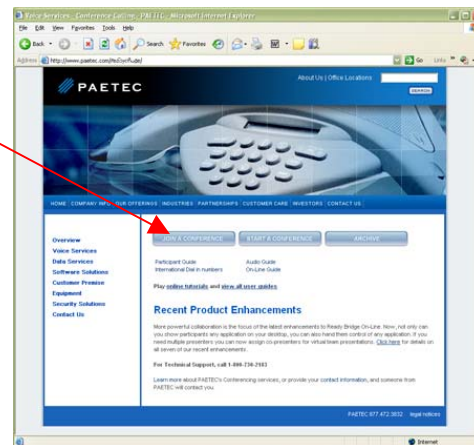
Voice Services - Conference Calling - PAETEC - Microsoft Internet Explorer

File Edit View Favorites Tools Help

Back Search Favorites

Address http://www.paetec.com/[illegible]

Go Links

PAETEC

About Us | Office Locations

SEARCH

HOME | COMPANY INFO | OUR OFFERINGS | INDUSTRIES | PARTNERSHIPS | CUSTOMER CARE | INVESTORS | CONTACT US

Overview
Voice Services
Data Services
Software Solutions
Customer Premise Equipment
Security Solutions
Contact Us

JOIN A CONFERENCE | START A CONFERENCE | ARCHIVE

Participant Guide
International Dial in numbers
Audio Guide
On-Line Guide

Play online tutorials and view all user guides

Recent Product Enhancements

More powerful collaboration is the focus of the latest enhancements to Ready Bridge On-Line. Now, not only can you show participants any application on your desktop, you can also hand them control of any application. If you need multiple presenters you can now assign co-presenters for virtual team presentations. Click here for details on all seven of our recent enhancements.

For Technical Support, call 1-800-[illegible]

Learn more about PAETEC's Conferencing services, or provide your contact information, and someone from PAETEC will contact you.

PAETEC 877.472.3832 legal notices

Internet